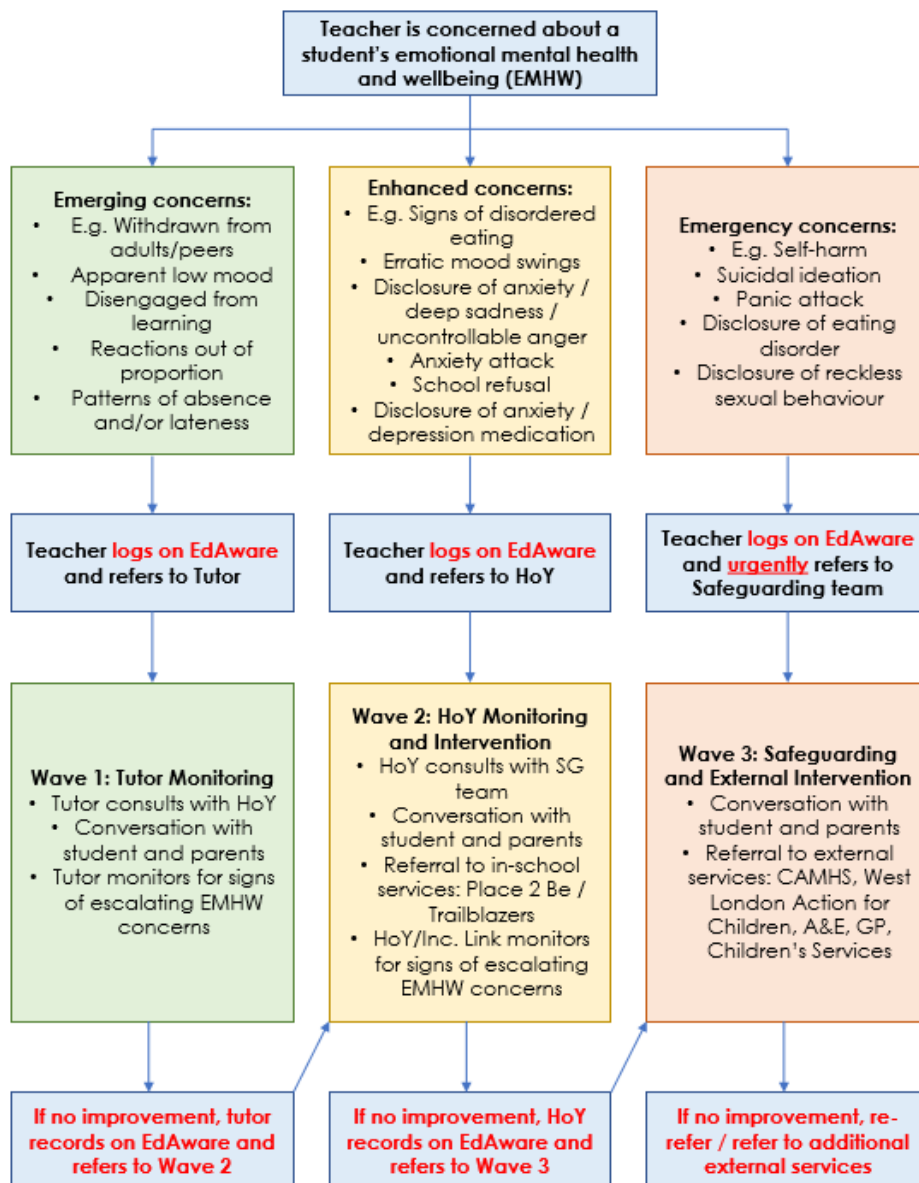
Teacher is concerned about a student's emotional mental health and wellbeing (EMHW)

Emerging concerns:
- E.g. Withdrawn from adults/peers
- Apparent low mood
- Disengaged from learning
- Reactions out of proportion
- Patterns of absence and/or lateness

Teacher logs on EdAware and refers to Tutor

Wave 1: Tutor Monitoring
- Tutor consults with HoY
- Conversation with student and parents
- Tutor monitors for signs of escalating EMHW concerns

If no improvement, tutor records on EdAware and refers to Wave 2

Enhanced concerns:
- E.g. Signs of disordered eating
- Erratic mood swings
- Disclosure of anxiety / deep sadness / uncontrollable anger
- Anxiety attack
- School refusal
- Disclosure of anxiety / depression medication

Teacher logs on EdAware and refers to HoY

Wave 2: HoY Monitoring and Intervention
- HoY consults with SG team
- Conversation with student and parents
- Referral to in-school services: Place 2 Be / Trailblazers
- HoY/Inc. Link monitors for signs of escalating EMHW concerns

If no improvement, HoY records on EdAware and refers to Wave 3

Emergency concerns:
- E.g. Self-harm
- Suicidal ideation
- Panic attack
- Disclosure of eating disorder
- Disclosure of reckless sexual behaviour

Teacher logs on EdAware and urgently refers to Safeguarding team

Wave 3: Safeguarding and External Intervention
- Conversation with student and parents
- Referral to external services: CAMHS, West London Action for Children, A&E, GP, Children's Services

If no improvement, re-refer / refer to additional external services